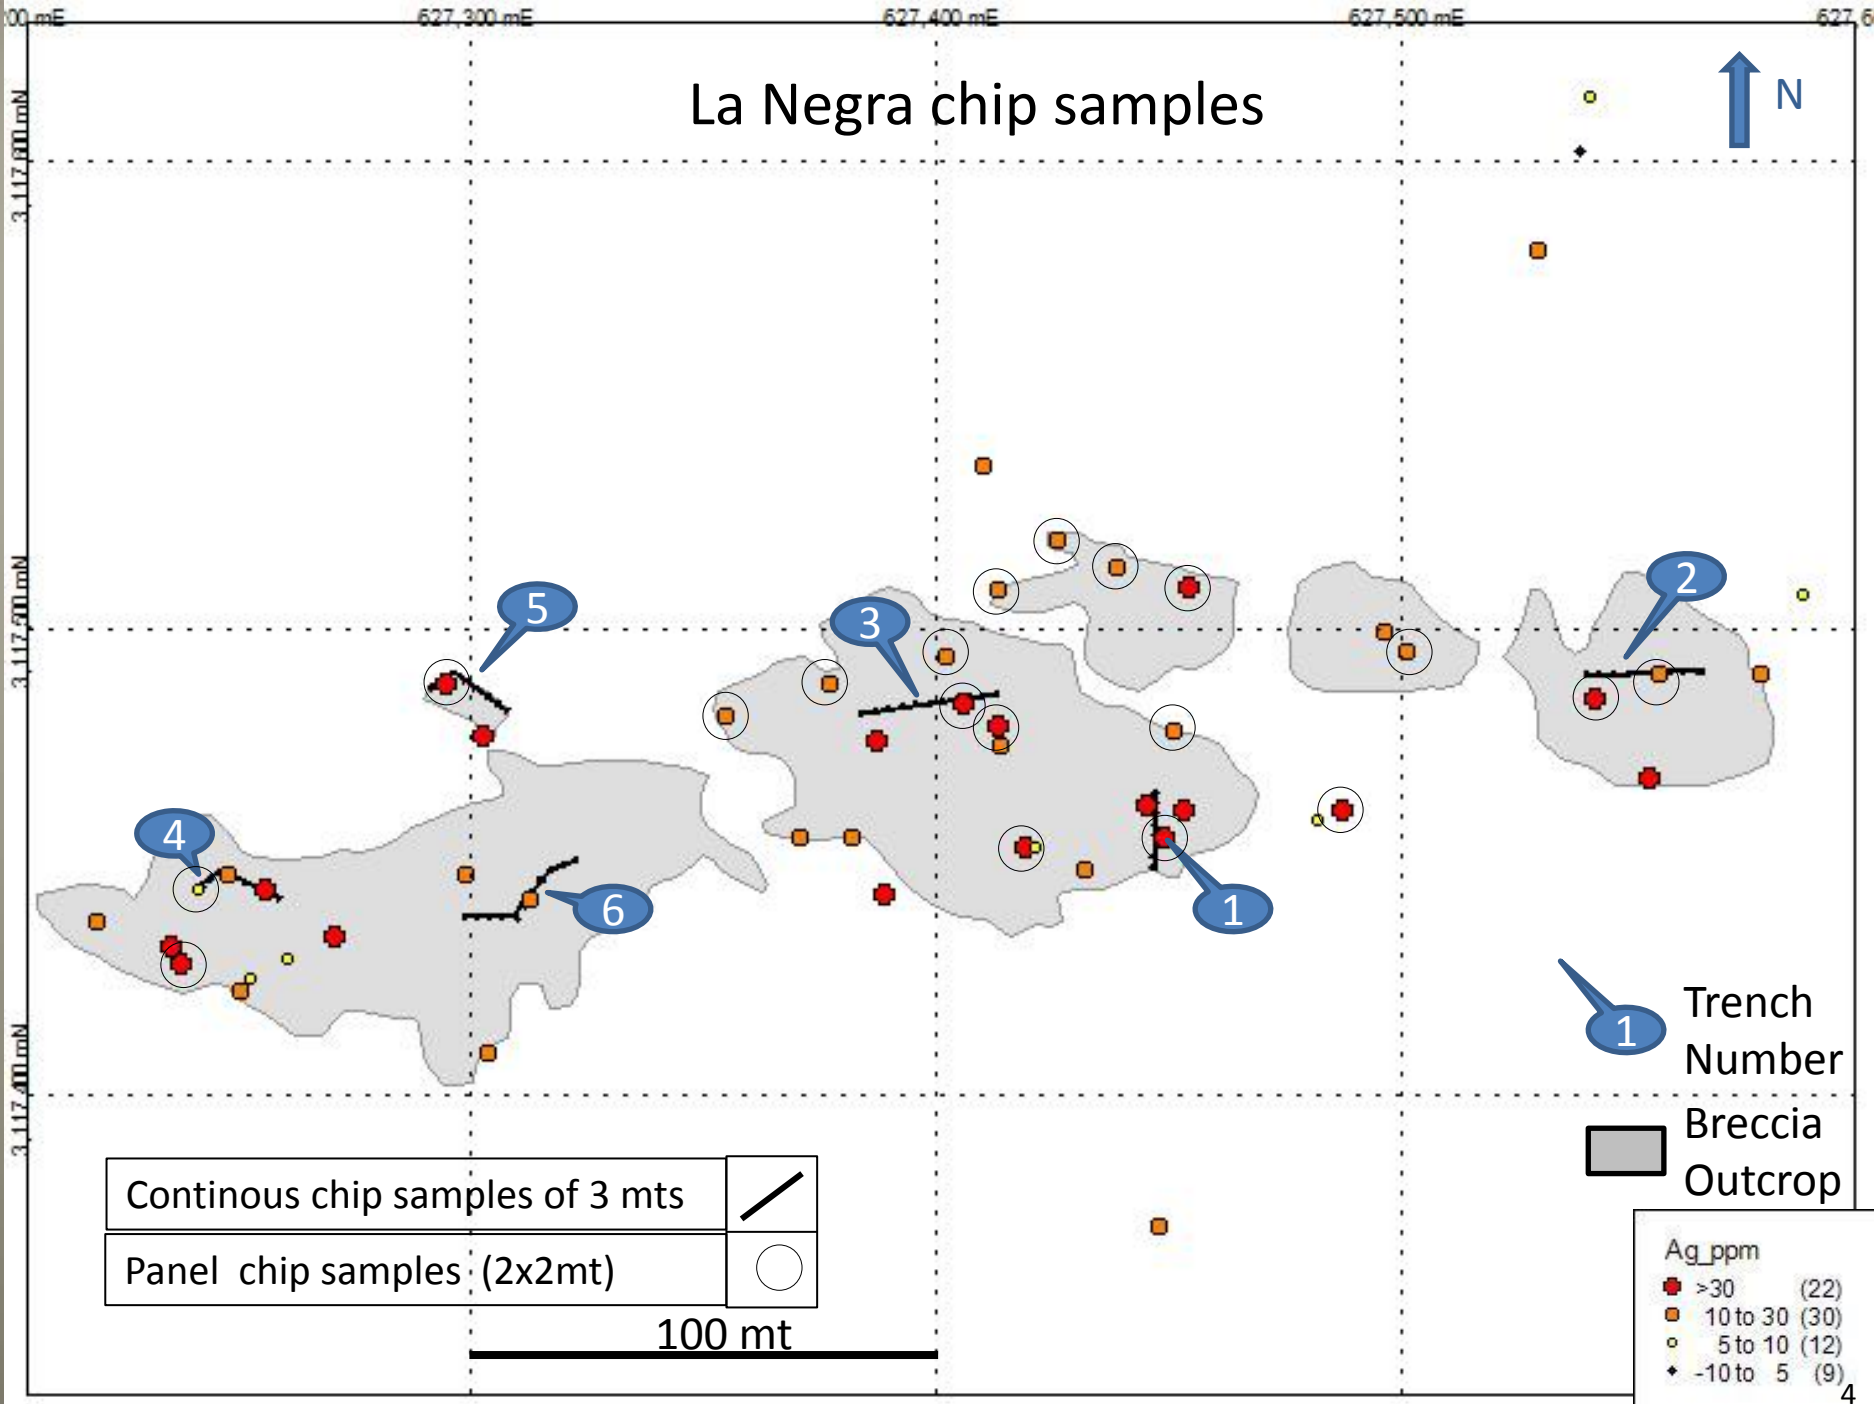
00 mE 627,300 mE 627,400 mE 627,500 mE 627,6

La Negra chip samples

N

3,117,600 mN
3,117,500 mN
3,117,400 mN

5 3 2 4 6 1

1 Trench Number

Breccia Outcrop

| Continous chip samples of 3 mts | |
|---|---|
| Panel chip samples (2x2mt) | |

100 mt

Ag_ppm
>30 (22)
10 to 30 (30)
5 to 10 (12)
-10 to 5 (9)

4